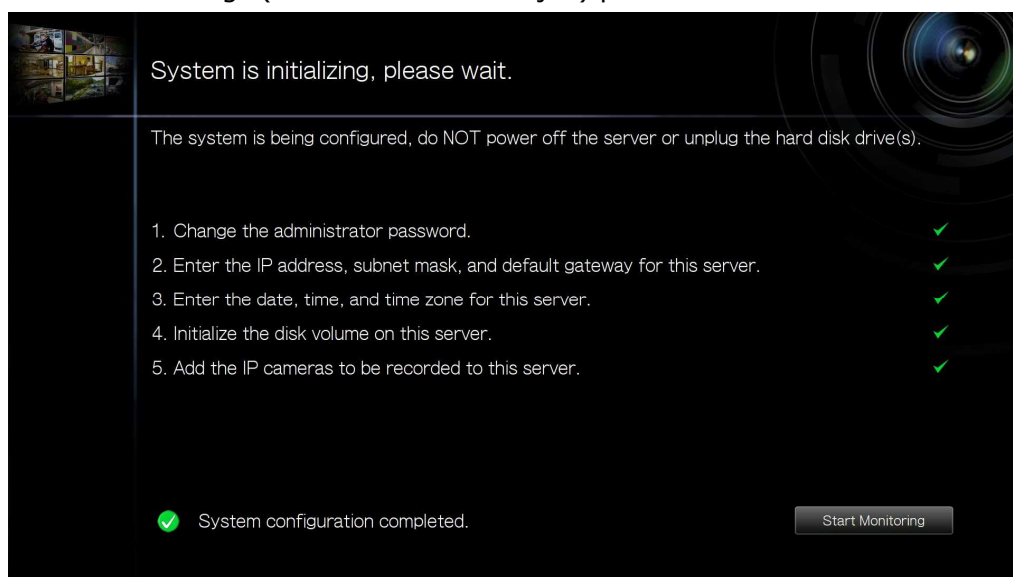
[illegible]

System is initializing, please wait.

The system is being configured, do NOT power off the server or unplug the hard disk drive(s).

1. Change the administrator password.
2. Enter the IP address, subnet mask, and default gateway for this server.
3. Enter the date, time, and time zone for this server.
4. Initialize the disk volume on this server.
5. Add the IP cameras to be recorded to this server.

System configuration completed.

Start Monitoring